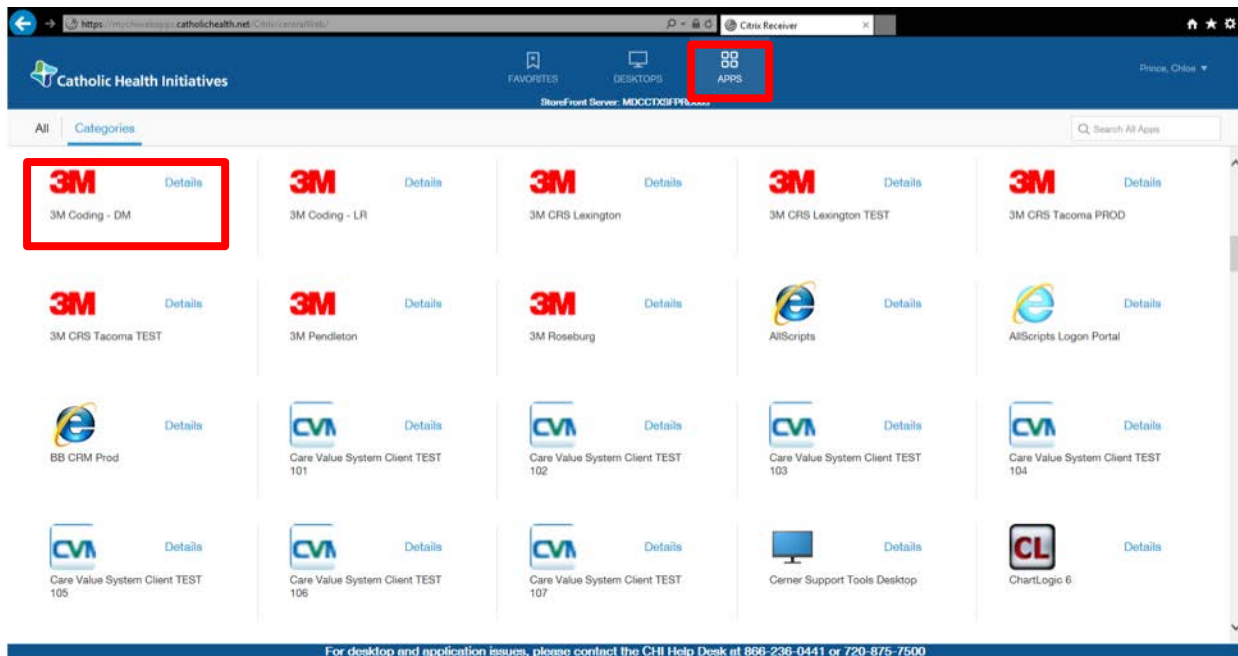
https://mychiwebapps.catholichealth.net/Citrix/centralWeb/

Citrix Receiver

Catholic Health Initiatives

FAVORITES DESKTOPS APPS

StoreFront Server: MDCCTXSFPR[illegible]

Prince, Chloe

All Categories

Search All Apps

3M Details
3M Coding - DM

3M Details
3M Coding - LR

3M Details
3M CRS Lexington

3M Details
3M CRS Lexington TEST

3M Details
3M CRS Tacoma PROD

3M Details
3M CRS Tacoma TEST

3M Details
3M Pendleton

3M Details
3M Roseburg

Details
AllScripts

Details
AllScripts Logon Portal

Details
BB CRM Prod

CVN Details
Care Value System Client TEST 101

CVN Details
Care Value System Client TEST 102

CVN Details
Care Value System Client TEST 103

CVN Details
Care Value System Client TEST 104

CVN Details
Care Value System Client TEST 105

CVN Details
Care Value System Client TEST 106

CVN Details
Care Value System Client TEST 107

Details
Cerner Support Tools Desktop

CL Details
ChartLogic 6

For desktop and application issues, please contact the CHI Help Desk at 866-236-0441 or 720-875-7500